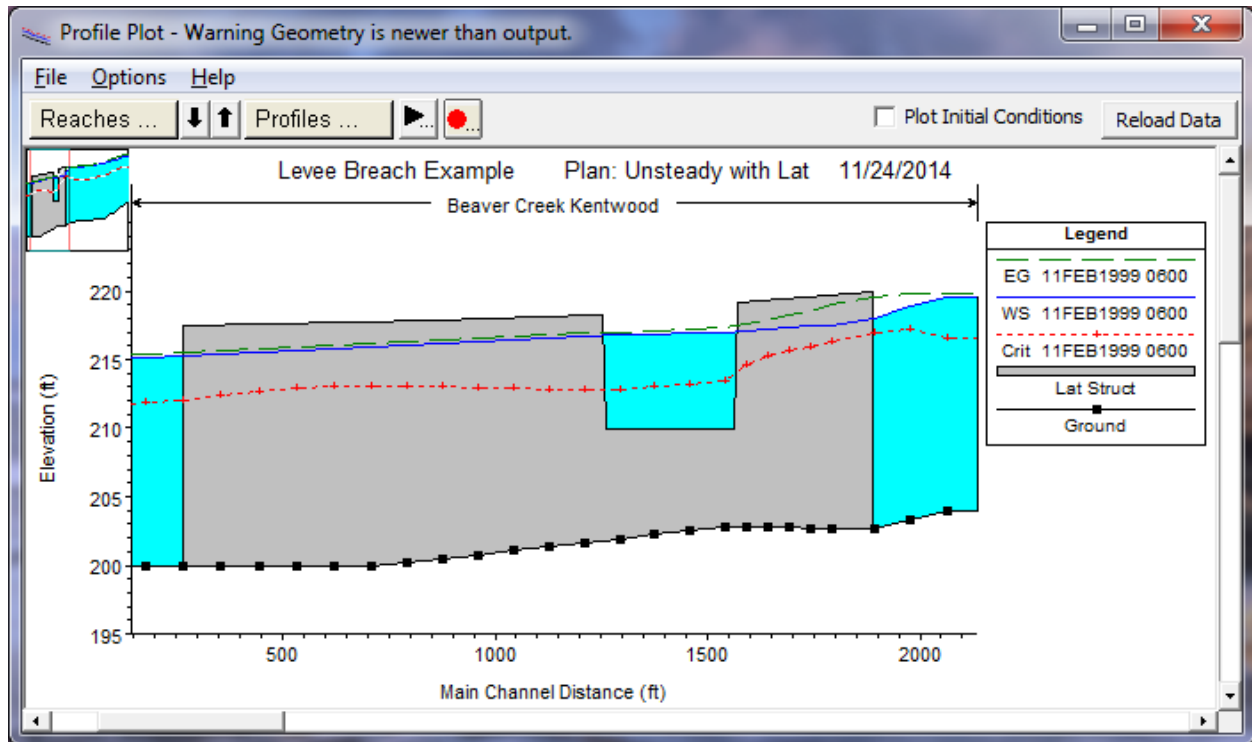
Profile Plot - Warning Geometry is newer than output.

File Options Help

Reaches ... Profiles ...

Plot Initial Conditions

Reload Data

Levee Breach Example Plan: Unsteady with Lat 11/24/2014

Beaver Creek Kentwood

| Legend |
|---|
| EG 11FEB1999 0600 |
| WS 11FEB1999 0600 |
| Crit 11FEB1999 0600 |
| Lat Struct |
| Ground |

Elevation (ft)

220

215

210

205

200

195

500

1000

1500

2000

Main Channel Distance (ft)